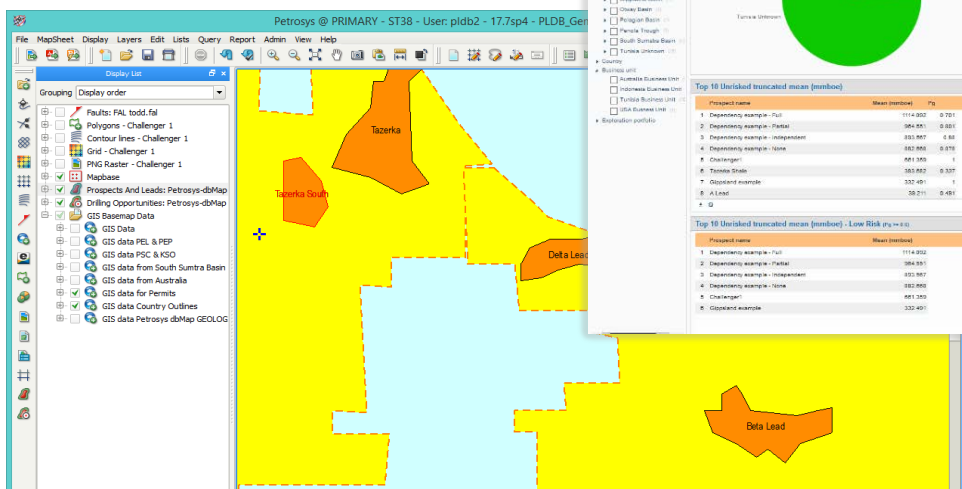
Petrosys @ PRIMARY - ST38 - User: pldb2 - 17.7sp4 - PLDB_Gen

File MapSheet Display Layers Edit Lists Query Report Admin View Help

Display List

Grouping Display order

Faults: FAL todd.fal
Polygons - Challenger 1
Contour lines - Challenger 1
Grid - Challenger 1
PNG Raster - Challenger 1
Mapbase
Prospects And Leads: Petrosys-dbMap
Drilling Opportunities: Petrosys-dbMap
GIS Basemap Data
GIS Data
GIS data PEL & PEP
GIS data PSC & KSO
GIS data from South Sumtra Basin
GIS data from Australia
GIS data for Permits
GIS data Country Outlines
GIS data Petrosys dbMap GEOLOG

Tazerka
Tazerka South
Delta Lead
Beta Lead

Ombilin Basin
Otway Basin
Pelagian Basin
Penola Trough
South Sumatra Basin
Tunisia Unknown
Country
Business unit
Australia Business Unit
Indonesia Business Unit
Tunisia Business Unit
USA Business Unit
Exploration portfolio

Tunisia Unknown

Top 10 Unrisked truncated mean (mmboe)

| | Prospect name | Mean (mmboe) | Pg |
|---|---|---|---|
| 1 | Dependency example - Full | 1114.802 | 0.701 |
| 2 | Dependency example - Partial | 964.551 | 0.601 |
| 3 | Dependency example - Independent | 393.567 | 0.88 |
| 4 | Dependency example - None | 382.866 | 0.578 |
| 5 | Challenger1 | 861.359 | 1 |
| 6 | Tazeka Shale | 363.662 | 0.327 |
| 7 | Gippsland example | 332.491 | 1 |
| 8 | A Lead | 39.211 | 0.491 |

Top 10 Unrisked truncated mean (mmboe) - Low Risk (Pg >= 0.6)

| | Prospect name | Mean (mmboe) |
|---|---|---|
| 1 | Dependency example - Full | 1114.802 |
| 2 | Dependency example - Partial | 964.551 |
| 3 | Dependency example - Independent | 393.567 |
| 4 | Dependency example - None | 382.866 |
| 5 | Challenger1 | 861.359 |
| 6 | Gippsland example | 332.491 |